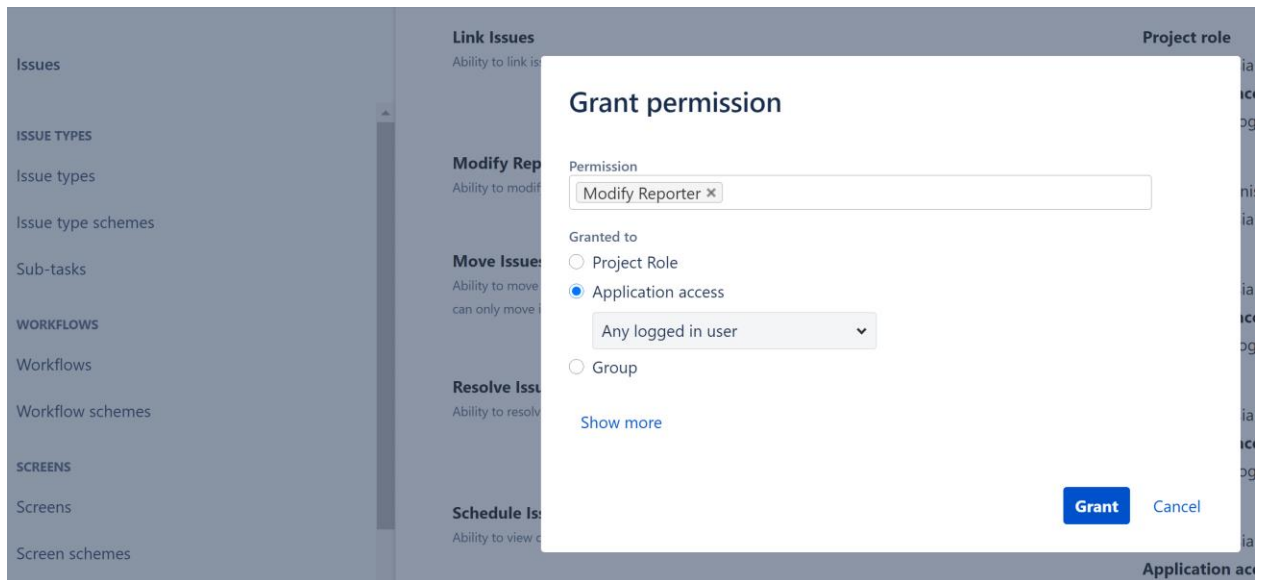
Issues

ISSUE TYPES

Issue types

Issue type schemes

Sub-tasks

WORKFLOWS

Workflows

Workflow schemes

SCREENS

Screens

Screen schemes

Link Issues
Ability to link is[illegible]

Modify Rep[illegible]
Ability to modif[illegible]

Move Issue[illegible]
Ability to move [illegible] can only move i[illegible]

Resolve Issu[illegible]
Ability to resolv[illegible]

Schedule Is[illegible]
Ability to view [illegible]

Project role

Application ac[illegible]

Grant permission

Permission

Modify Reporter ×

Granted to

Project Role

Application access

Any logged in user

Group

Show more

Grant

Cancel